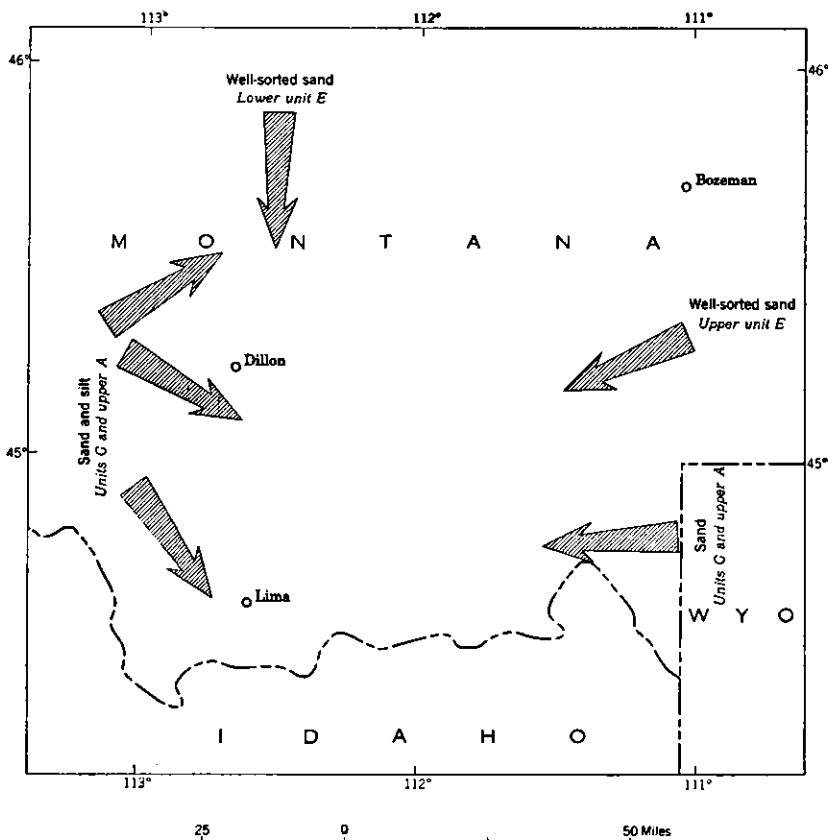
113°
112°
111°
46°
46°

Well-sorted sand
*Lower unit E*

Bozeman

M O N T A N A

Well-sorted sand
*Upper unit E*

Dillon

Sand and silt
*Units G and upper A*

45°
45°

Sand
*Units G and upper A*

Lima

W Y O

I D A H O

113°
112°
111°

25
0
50 Miles